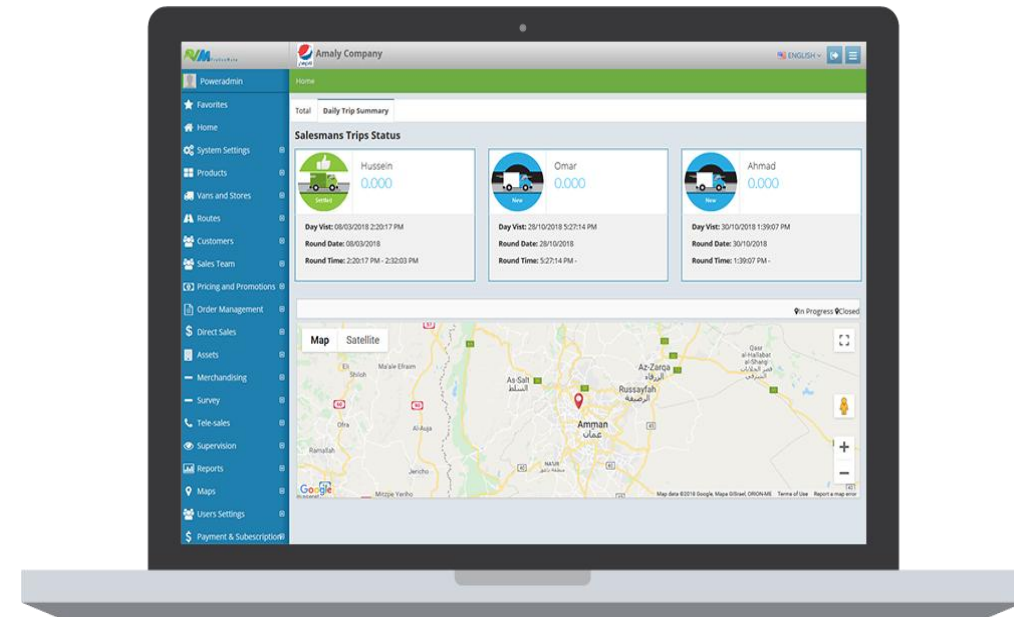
Amaly Company
ENGLISH

Poweradmin
Favorites
Home
System Settings
Products
Vans and Stores
Routes
Customers
Sales Team
Pricing and Promotions
Order Management
Direct Sales
Assets
Merchandising
Survey
Tele-sales
Supervision
Reports
Maps
Users Settings
Payment & Subscription

Home

Total | Daily Trip Summary

Salesmans Trips Status

Settled
Hussein
0.000
Day Vist: 08/03/2018 2:20:17 PM
Round Date: 08/03/2018
Round Time: 2:20:17 PM - 2:32:03 PM

New
Omar
0.000
Day Vist: 28/10/2018 5:27:14 PM
Round Date: 28/10/2018
Round Time: 5:27:14 PM -

New
Ahmad
0.000
Day Vist: 30/10/2018 1:39:07 PM
Round Date: 30/10/2018
Round Time: 1:39:07 PM -

In Progress Closed

Map | Satellite

Shiloh
Ma'ale Efraim
As-Salt
السلط
Az-Zarqa
الزرقاء
Russayfah
الرصيفة
Amman
عمّان
Ofra
Al-Auja
Ramallah
Jericho
Mitzpe Yeriho
Qasr al-Hallabat
Google
Map data ©2018 Google, Mapa GISrael, ORION-ME Terms of Use Report a map error